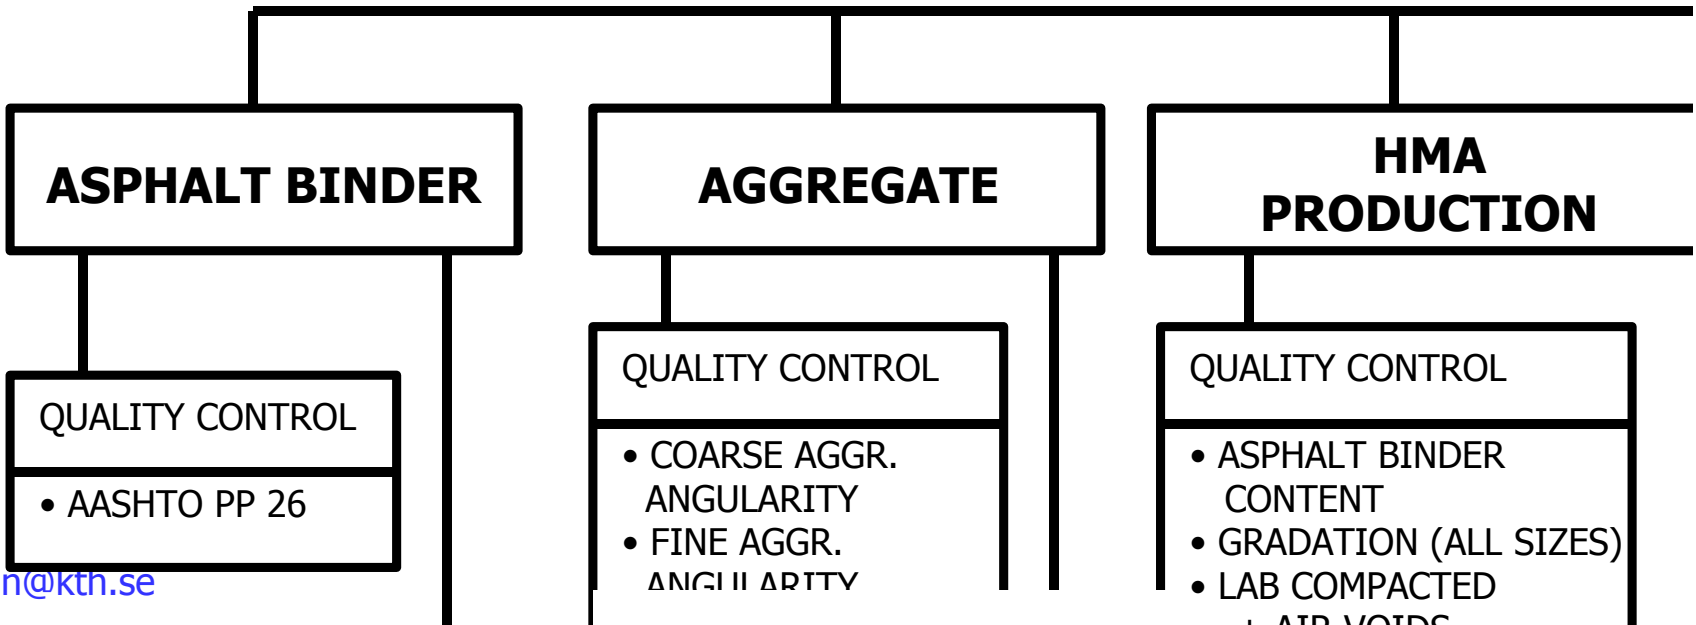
ASPHALT BINDER

QUALITY CONTROL

• AASHTO PP 26

n@kth.se

AGGREGATE

QUALITY CONTROL

• COARSE AGGR. ANGULARITY
• FINE AGGR. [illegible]

HMA PRODUCTION

QUALITY CONTROL

• ASPHALT BINDER CONTENT
• GRADATION (ALL SIZES)
• LAB COMPACTED
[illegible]